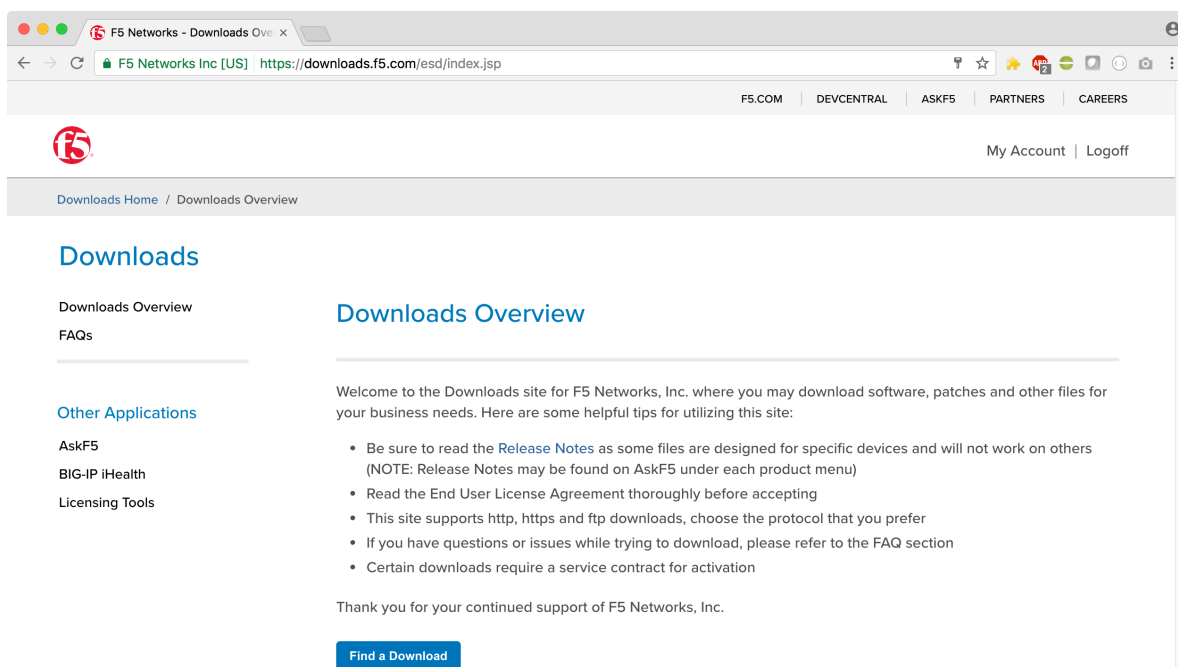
F5 Networks - Downloads Ove ×

F5 Networks Inc [US] https://downloads.f5.com/esd/index.jsp

F5.COM | DEVCENTRAL | ASKF5 | PARTNERS | CAREERS

f5

My Account | Logoff

Downloads Home / Downloads Overview

Downloads

Downloads Overview
FAQs

Other Applications
AskF5
BIG-IP iHealth
Licensing Tools

Downloads Overview

Welcome to the Downloads site for F5 Networks, Inc. where you may download software, patches and other files for your business needs. Here are some helpful tips for utilizing this site:

- Be sure to read the Release Notes as some files are designed for specific devices and will not work on others (NOTE: Release Notes may be found on AskF5 under each product menu)
- Read the End User License Agreement thoroughly before accepting
- This site supports http, https and ftp downloads, choose the protocol that you prefer
- If you have questions or issues while trying to download, please refer to the FAQ section
- Certain downloads require a service contract for activation

Thank you for your continued support of F5 Networks, Inc.

Find a Download